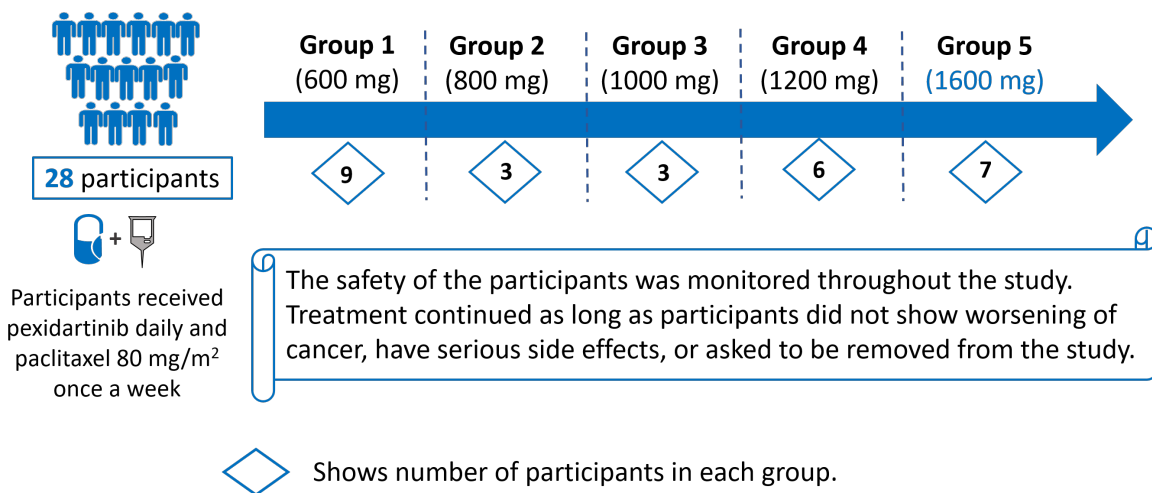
28 participants

+

Participants received pexidartinib daily and paclitaxel 80 mg/m$^2$ once a week

Group 1 (600 mg)

Group 2 (800 mg)

Group 3 (1000 mg)

Group 4 (1200 mg)

Group 5 (1600 mg)

9

3

3

6

7

The safety of the participants was monitored throughout the study. Treatment continued as long as participants did not show worsening of cancer, have serious side effects, or asked to be removed from the study.

Shows number of participants in each group.